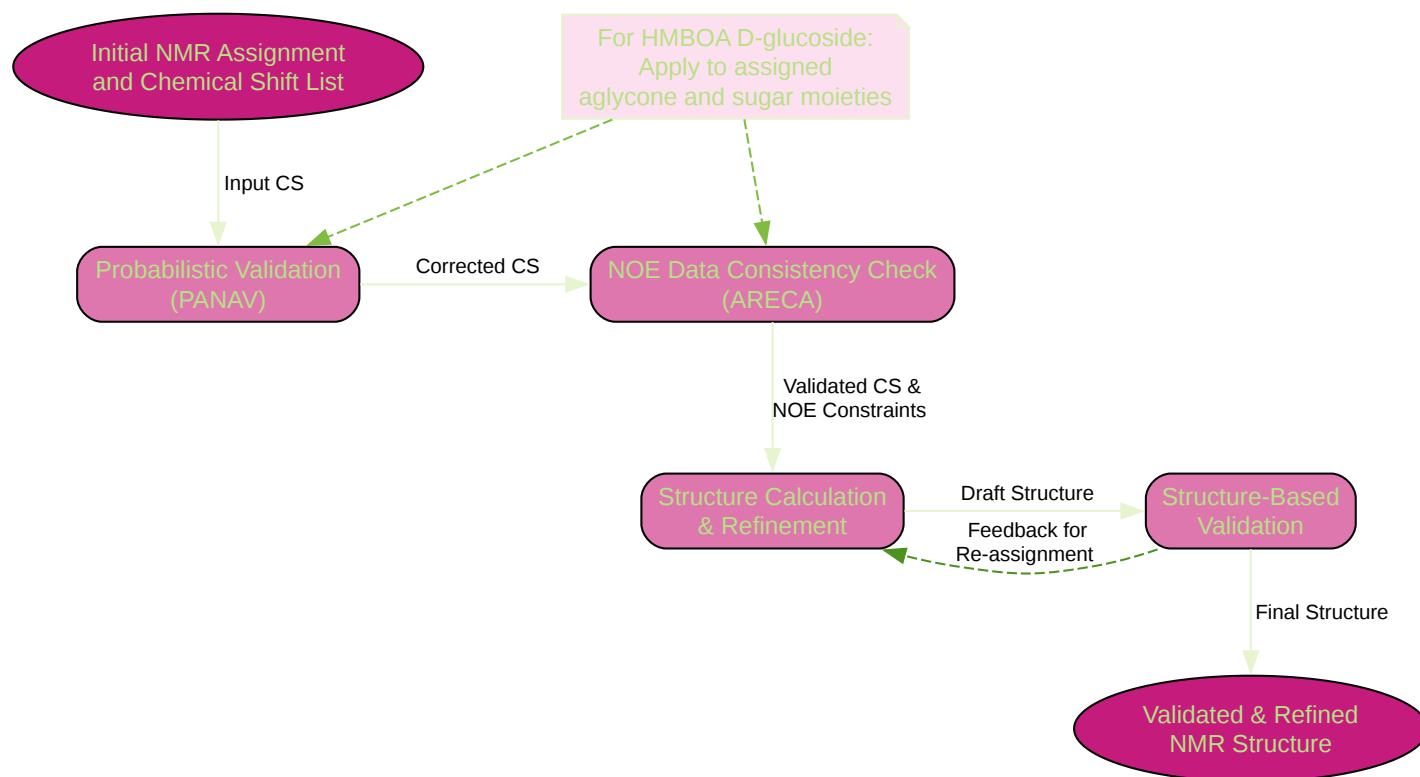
Initial NMR Assignment and Chemical Shift List

For HMBOA D-glucoside: Apply to assigned aglycone and sugar moieties

Input CS

Probabilistic Validation (PANAV)

Corrected CS

NOE Data Consistency Check (ARECA)

Validated CS & NOE Constraints

Structure Calculation & Refinement

Draft Structure

Structure-Based Validation

Feedback for Re-assignment

Final Structure

Validated & Refined NMR Structure